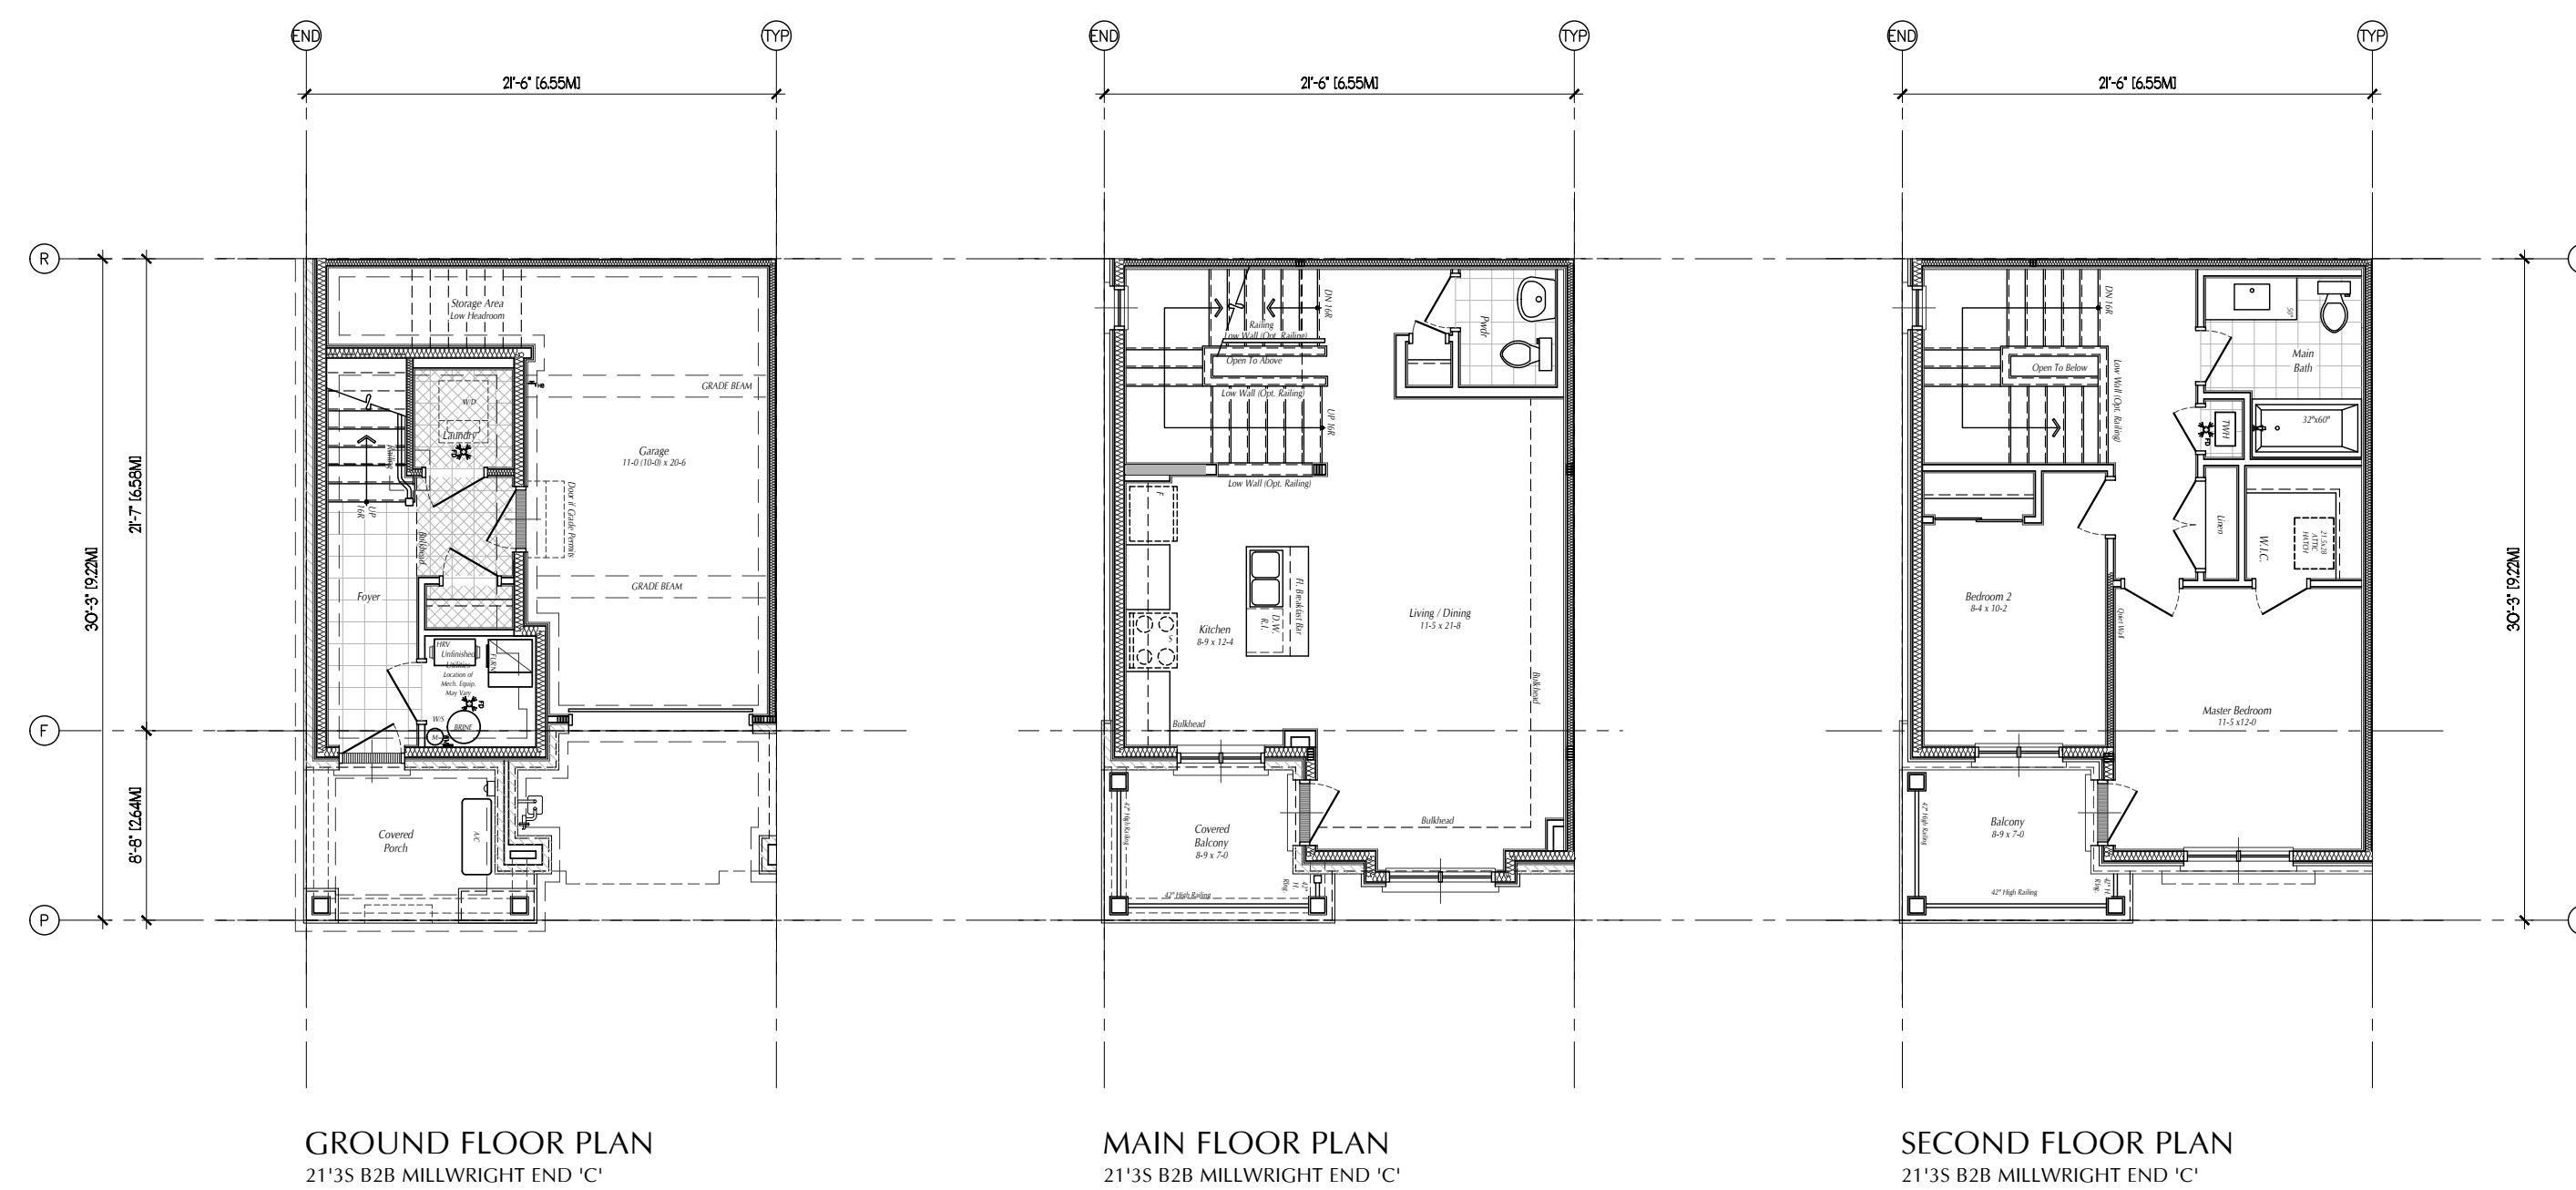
END TYP
21'-6" [6.55M]

R
F
P
30'-3" [9.22M]
21'-7" [6.58M]
8'-8" [2.64M]

Storage Area
Low Headroom
GRADE BEAM
W/D
Laundry
Garage
11-0 (10-0) x 20-6
Door if Grade Permits
UP 16R
Bulkhead
GRADE BEAM
Foyer
HRV
Unfinished Utility
FURN
Location of Mech. Equip. May Vary
W/S
BRINE
Covered Porch
AC

GROUND FLOOR PLAN
21'3S B2B MILLWRIGHT END 'C'

END TYP
21'-6" [6.55M]

Railing
Low Wall (Opt. Railing)
DN 16R
Open To Above
Low Wall (Opt. Railing)
UP 16R
Low Wall (Opt. Railing)
Pwdr
F
Fl. Breakfast Bar
D.W. R.I.
Kitchen
8-9 x 12-4
S
Living / Dining
11-5 x 21-8
Bulkhead
Bulkhead
Bulkhead
42" High Railing
Covered Balcony
8-9 x 7-0
42" High Railing
42" H. Rlg.

MAIN FLOOR PLAN
21'3S B2B MILLWRIGHT END 'C'

END TYP
21'-6" [6.55M]

DN 16R
Open To Below
Low Wall (Opt. Railing)
Main Bath
TWH
32"x60"
Linen
W.I.C.
22"x28" ATTIC HATCH
Bedroom 2
8-4 x 10-2
Quiet Wall
Master Bedroom
11-5 x12-0
42" High Railing
Balcony
8-9 x 7-0
42" High Railing
42" H. Rlg.
30'-3" [9.22M]

SECOND FLOOR PLAN
21'3S B2B MILLWRIGHT END 'C'